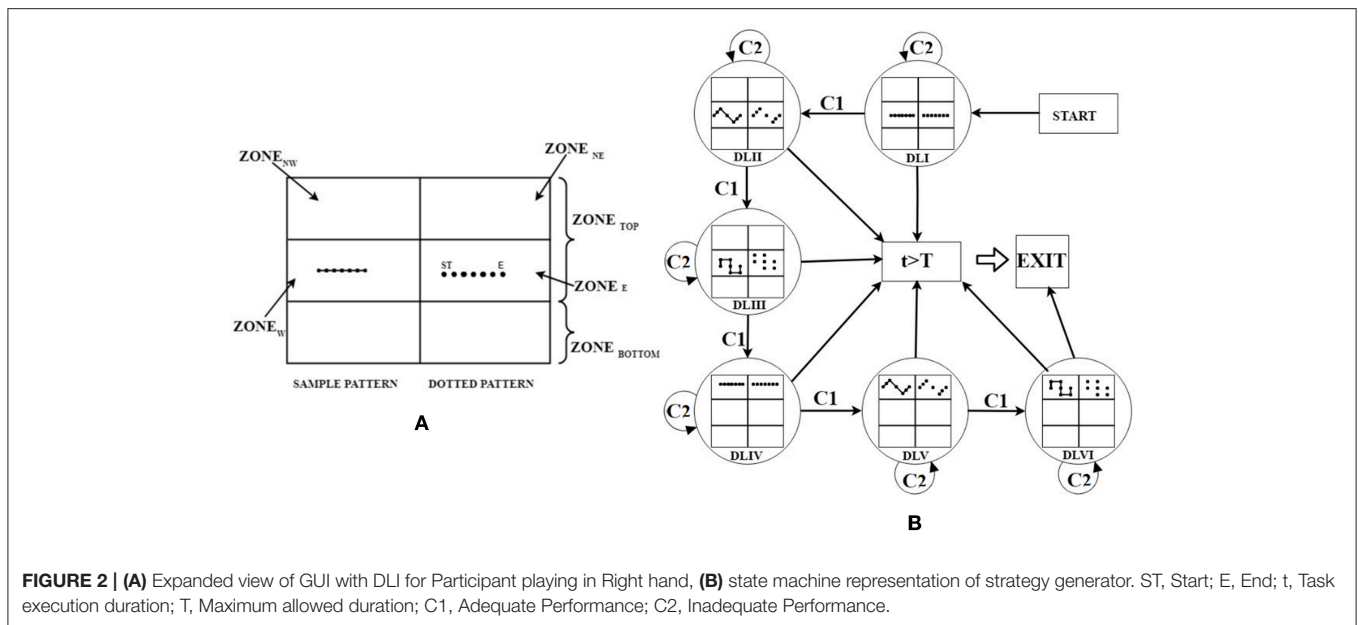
$ZONE_{NW}$

$ZONE_{NE}$

$ZONE_{TOP}$

ST E

$ZONE_{E}$

$ZONE_{W}$

$ZONE_{BOTTOM}$

SAMPLE PATTERN DOTTED PATTERN

A

C2 C2

C1

START

DLII DLI

C1

C2

DLIII

t>T

EXIT

C1

C2

DLIV

C1

DLV

C1

DLVI

C2 C2

B

**FIGURE 2 | (A)** Expanded view of GUI with DLI for Participant playing in Right hand, **(B)** state machine representation of strategy generator. ST, Start; E, End; t, Task execution duration; T, Maximum allowed duration; C1, Adequate Performance; C2, Inadequate Performance.